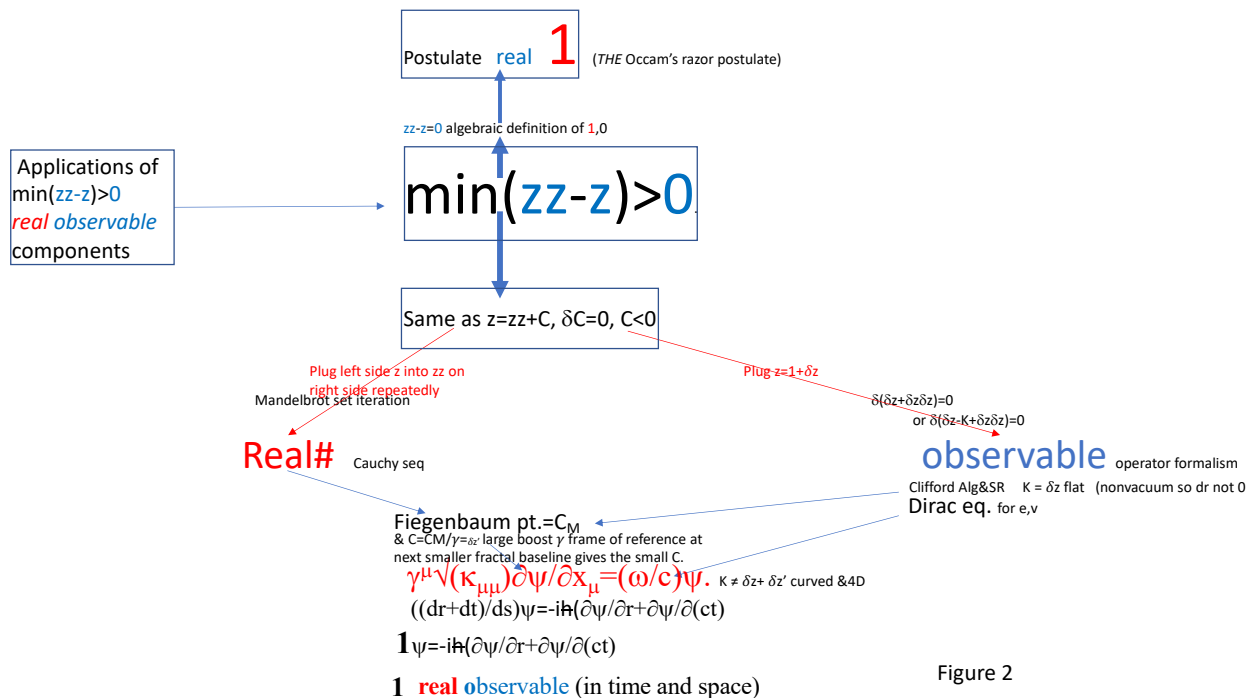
Postulate real 1 (THE Occam's razor postulate)

zz-z=0 algebraic definition of 1,0

Applications of min(zz-z)>0 real observable components

min(zz-z)>0

Same as z=zz+C, δC=0, C<0

Plug left side z into zz on right side repeatedly

Mandelbrot set iteration

Plug z=1+δz

δ(δz+δzδz)=0
or δ(δz-K+δzδz)=0

Real# Cauchy seq

observable operator formalism

Clifford Alg&SR K = δz flat (nonvacuum so dr not 0

Dirac eq. for e,v

Fiegenbaum pt.=$C_M$
& C=CM/γ=$_{\delta z'}$ large boost γ frame of reference at next smaller fractal baseline gives the small C.

$\gamma^\mu\sqrt{(\kappa_{\mu\mu})}\partial\psi/\partial x_\mu=(\omega/c)\psi.$ K ≠ δz+ δz' curved &4D

((dr+dt)/ds)ψ=-iħ(∂ψ/∂r+∂ψ/∂(ct)

1ψ=-iħ(∂ψ/∂r+∂ψ/∂(ct)

Figure 2

1 real observable (in time and space)